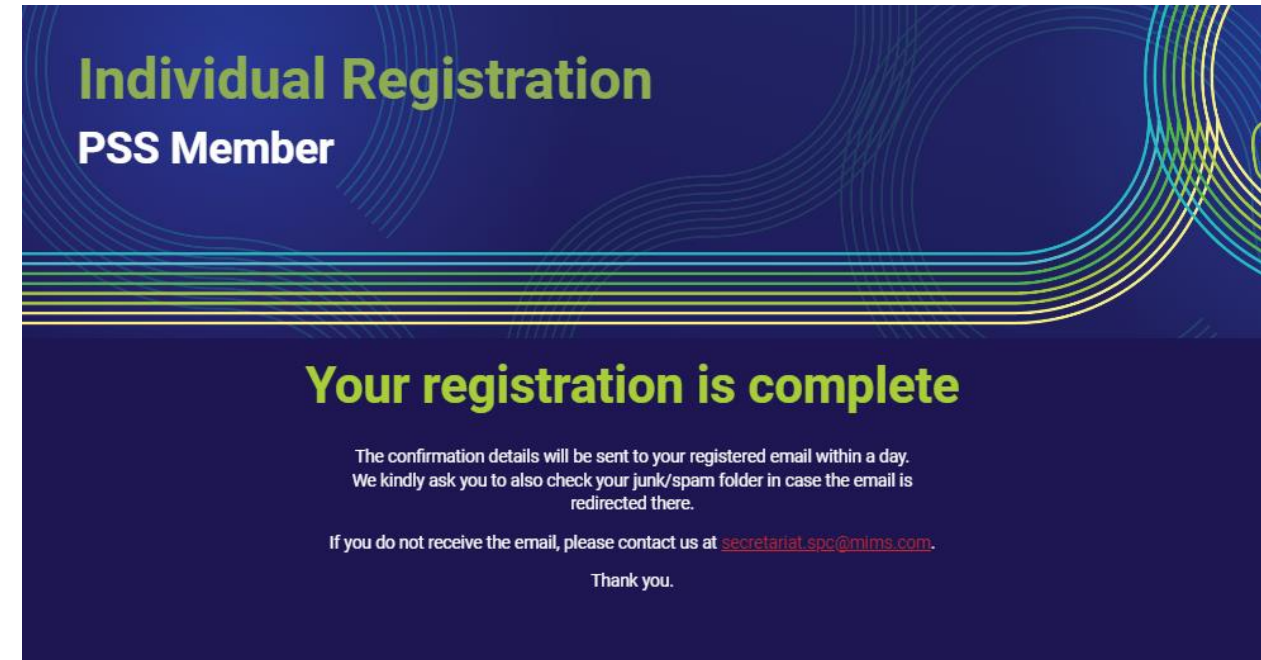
Individual Registration
PSS Member

Your registration is complete

The confirmation details will be sent to your registered email within a day. We kindly ask you to also check your junk/spam folder in case the email is redirected there.

If you do not receive the email, please contact us at secretariat.spc@mims.com.

Thank you.